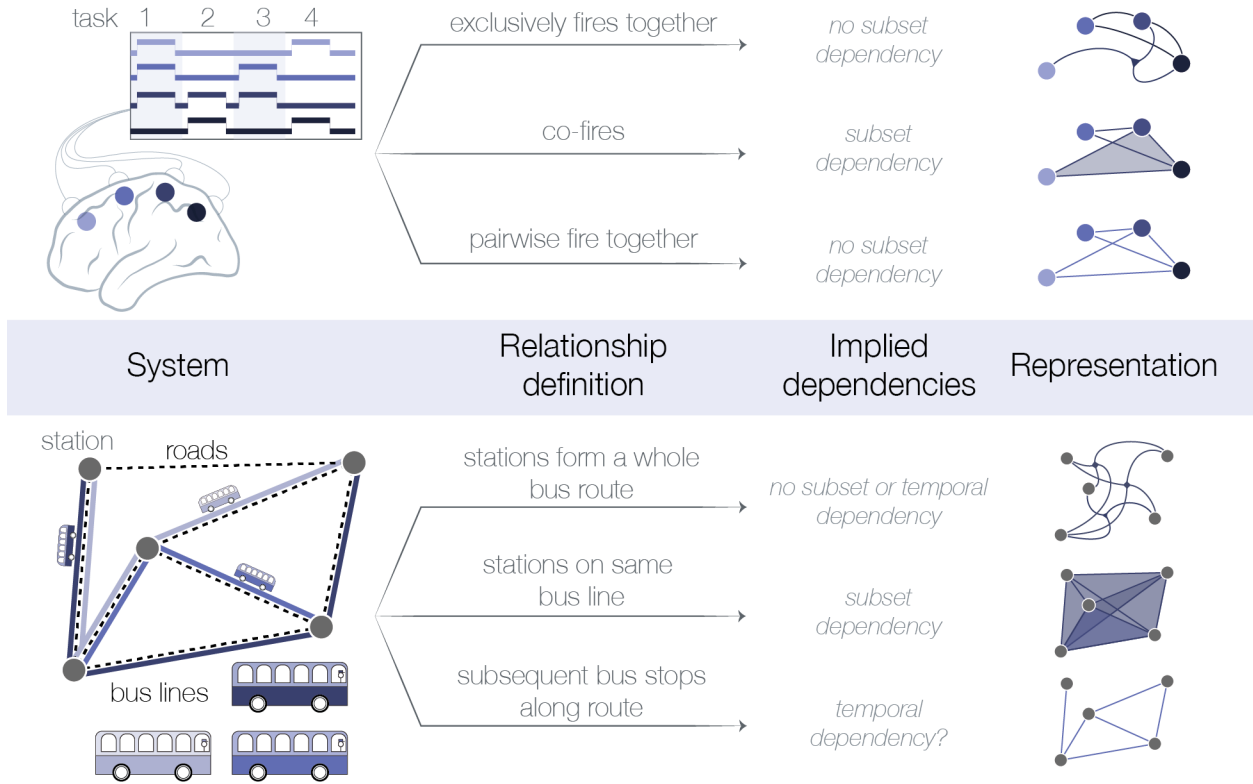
task 1 2 3 4

exclusively fires together

no subset dependency

co-fires

subset dependency

pairwise fire together

no subset dependency

System

Relationship definition

Implied dependencies

Representation

station

roads

bus lines

stations form a whole bus route

no subset or temporal dependency

stations on same bus line

subset dependency

subsequent bus stops along route

temporal dependency?